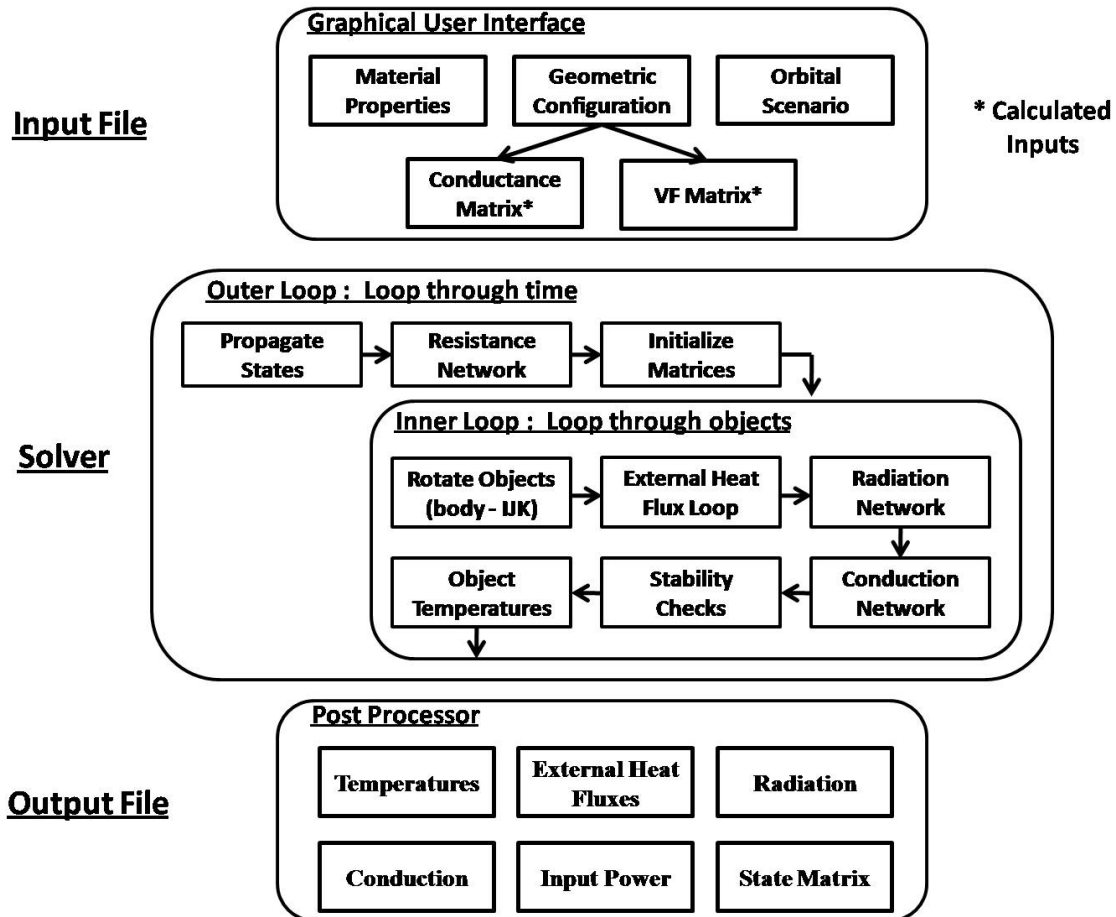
Input File

Graphical User Interface

Material Properties

Geometric Configuration

Orbital Scenario

Conductance Matrix*

VF Matrix*

* Calculated Inputs

Solver

Outer Loop : Loop through time

Propagate States

Resistance Network

Initialize Matrices

Inner Loop : Loop through objects

Rotate Objects (body - IJK)

External Heat Flux Loop

Radiation Network

Object Temperatures

Stability Checks

Conduction Network

Output File

Post Processor

Temperatures

External Heat Fluxes

Radiation

Conduction

Input Power

State Matrix